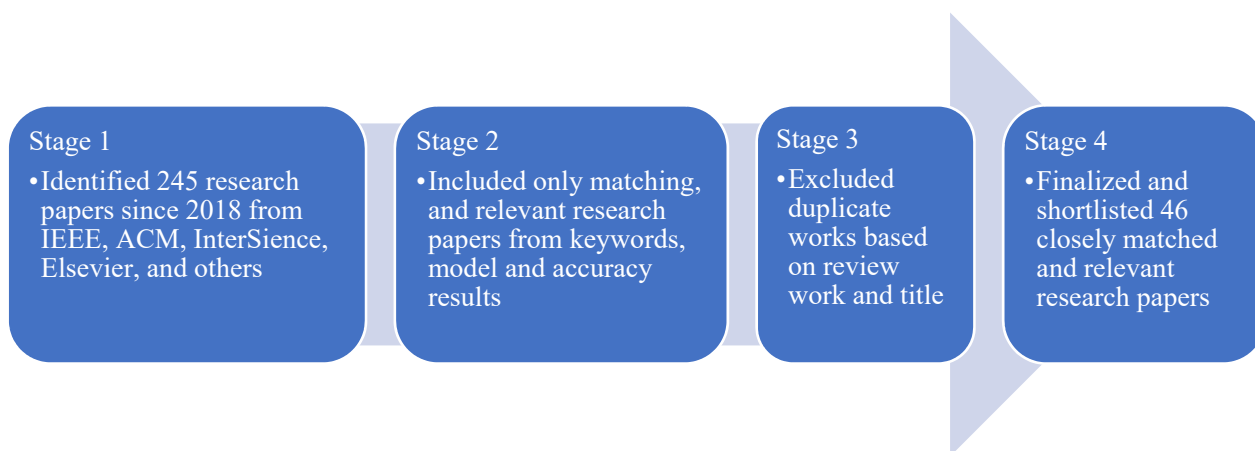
Stage 1

•Identified 245 research papers since 2018 from IEEE, ACM, InterSience, Elsevier, and others

Stage 2

•Included only matching, and relevant research papers from keywords, model and accuracy results

Stage 3

•Excluded duplicate works based on review work and title

Stage 4

•Finalized and shortlisted 46 closely matched and relevant research papers